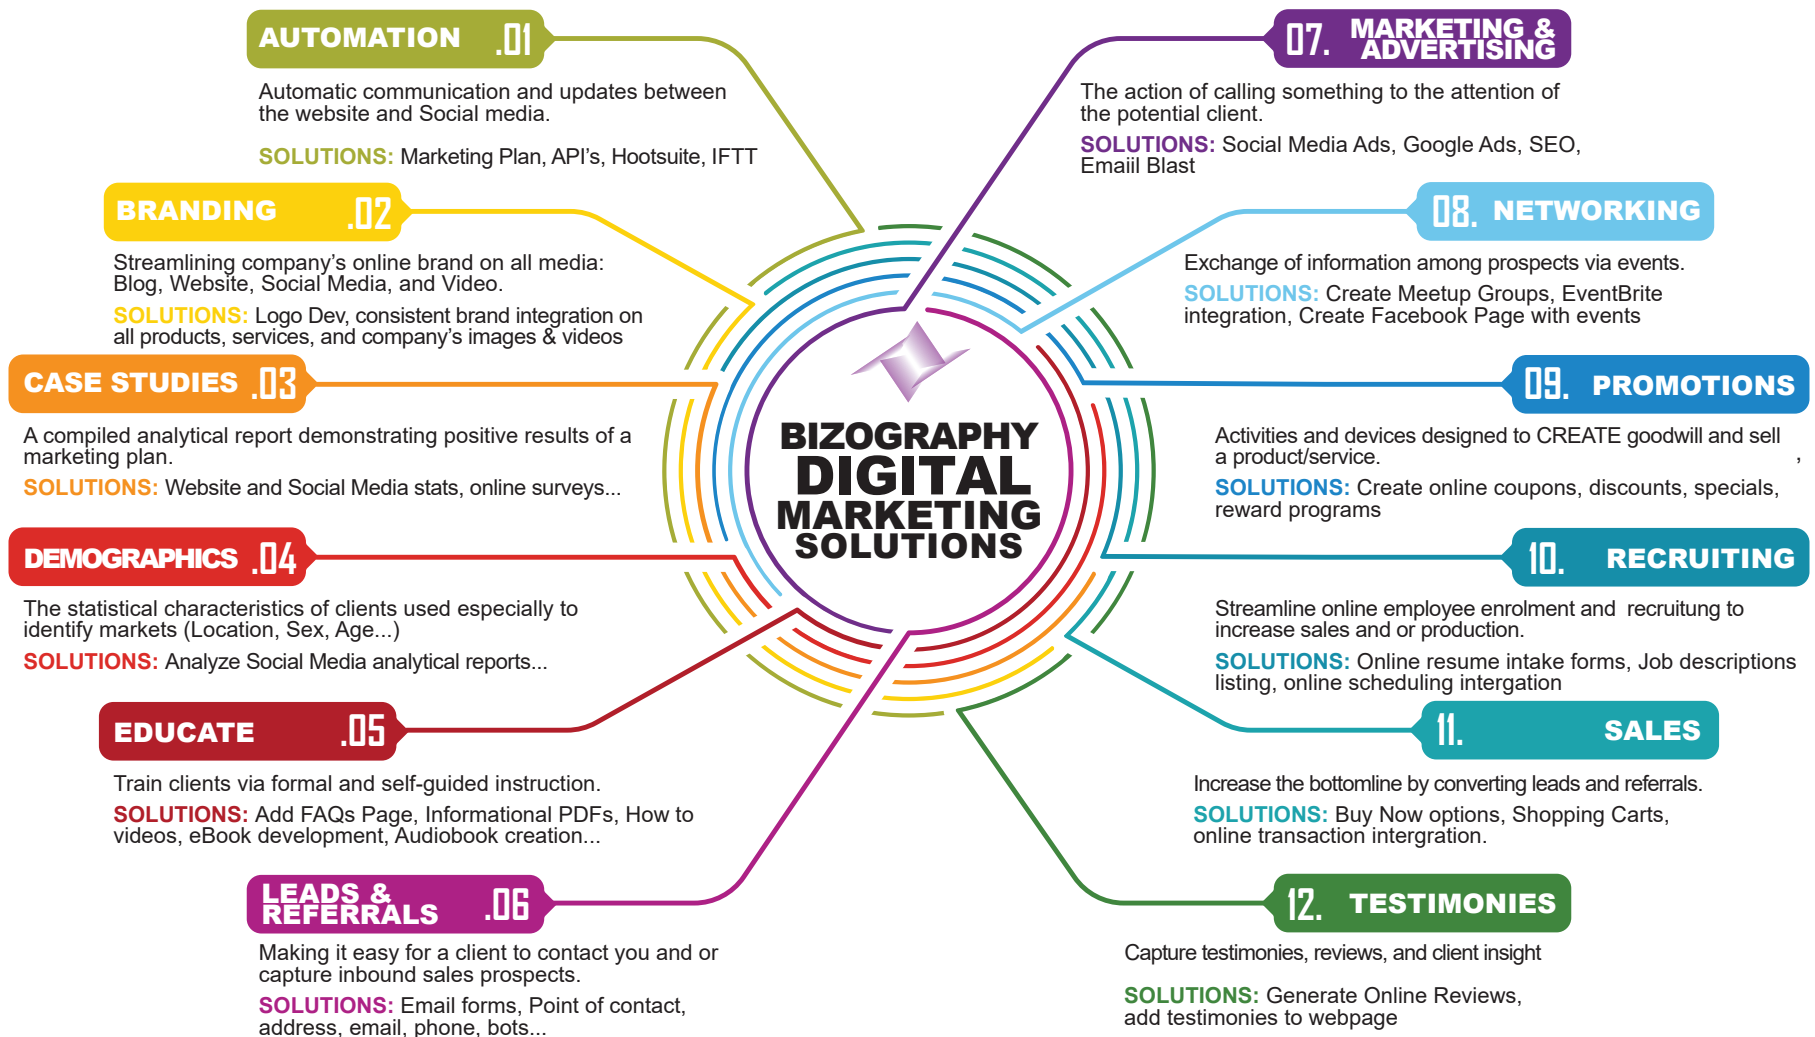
AUTOMATION .01

Automatic communication and updates between the website and Social media.

SOLUTIONS: Marketing Plan, API's, Hootsuite, IFTT

BRANDING .02

Streamlining company's online brand on all media: Blog, Website, Social Media, and Video.

SOLUTIONS: Logo Dev, consistent brand integration on all products, services, and company's images & videos

CASE STUDIES .03

A compiled analytical report demonstrating positive results of a marketing plan.

SOLUTIONS: Website and Social Media stats, online surveys...

DEMOGRAPHICS .04

The statistical characteristics of clients used especially to identify markets (Location, Sex, Age...)

SOLUTIONS: Analyze Social Media analytical reports...

EDUCATE .05

Train clients via formal and self-guided instruction.

SOLUTIONS: Add FAQs Page, Informational PDFs, How to videos, eBook development, Audiobook creation...

LEADS & REFERRALS .06

Making it easy for a client to contact you and or capture inbound sales prospects.

SOLUTIONS: Email forms, Point of contact, address, email, phone, bots...

BIZOGRAPHY DIGITAL MARKETING SOLUTIONS

07. MARKETING & ADVERTISING

The action of calling something to the attention of the potential client.

SOLUTIONS: Social Media Ads, Google Ads, SEO, Emaiil Blast

08. NETWORKING

Exchange of information among prospects via events.

SOLUTIONS: Create Meetup Groups, EventBrite integration, Create Facebook Page with events

09. PROMOTIONS

Activities and devices designed to CREATE goodwill and sell a product/service.

SOLUTIONS: Create online coupons, discounts, specials, reward programs

10. RECRUITING

Streamline online employee enrolment and recruitung to increase sales and or production.

SOLUTIONS: Online resume intake forms, Job descriptions listing, online scheduling intergation

11. SALES

Increase the bottomline by converting leads and referrals.

SOLUTIONS: Buy Now options, Shopping Carts, online transaction intergration.

12. TESTIMONIES

Capture testimonies, reviews, and client insight

SOLUTIONS: Generate Online Reviews, add testimonies to webpage